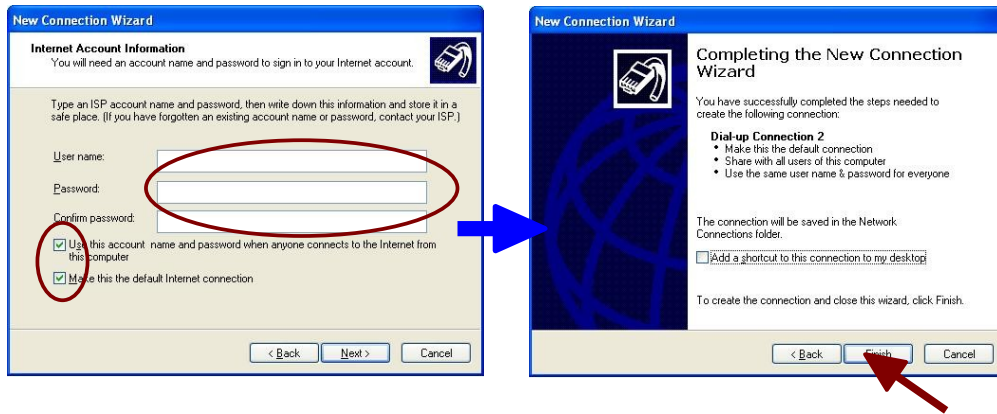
New Connection Wizard

Internet Account Information
You will need an account name and password to sign in to your Internet account.

Type an ISP account name and password, then write down this information and store it in a safe place. (If you have forgotten an existing account name or password, contact your ISP.)

User name:

Password:

Confirm password:

Use this account name and password when anyone connects to the Internet from this computer

Make this the default Internet connection

< Back | Next > | Cancel

New Connection Wizard

Completing the New Connection Wizard

You have successfully completed the steps needed to create the following connection:

Dial-up Connection 2
• Make this the default connection
• Share with all users of this computer
• Use the same user name & password for everyone

The connection will be saved in the Network Connections folder.

Add a shortcut to this connection to my desktop

To create the connection and close this wizard, click Finish.

< Back | Finish | Cancel